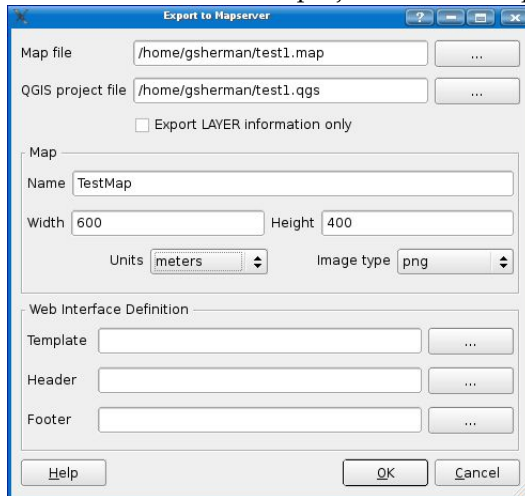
Export to Mapserver

?

Map file /home/gsherman/test1.map ...

QGIS project file /home/gsherman/test1.qgs ...

Export LAYER information only

Map

Name TestMap

Width 600 Height 400

Units meters Image type png

Web Interface Definition

Template ...

Header ...

Footer ...

Help OK Cancel